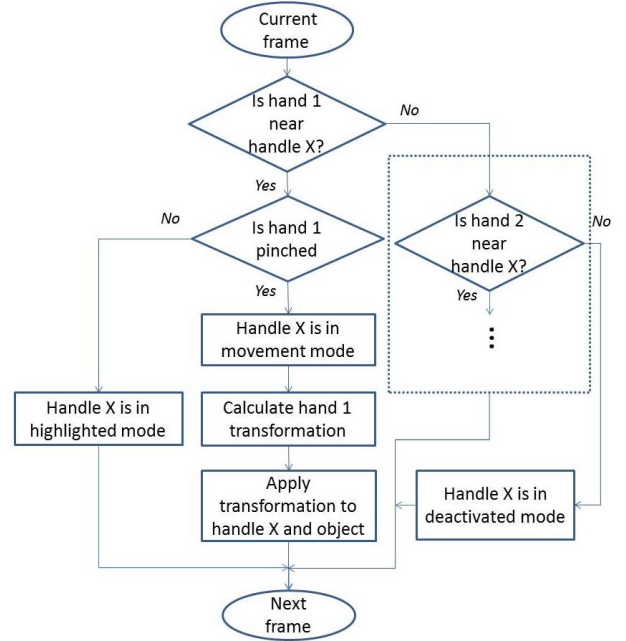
Current frame

Is hand 1 near handle X?

No

Yes

No

Is hand 1 pinched

Is hand 2 near handle X?

No

Yes

Yes

Handle X is in movement mode

⋮

Handle X is in highlighted mode

Calculate hand 1 transformation

Apply transformation to handle X and object

Handle X is in deactivated mode

Next frame